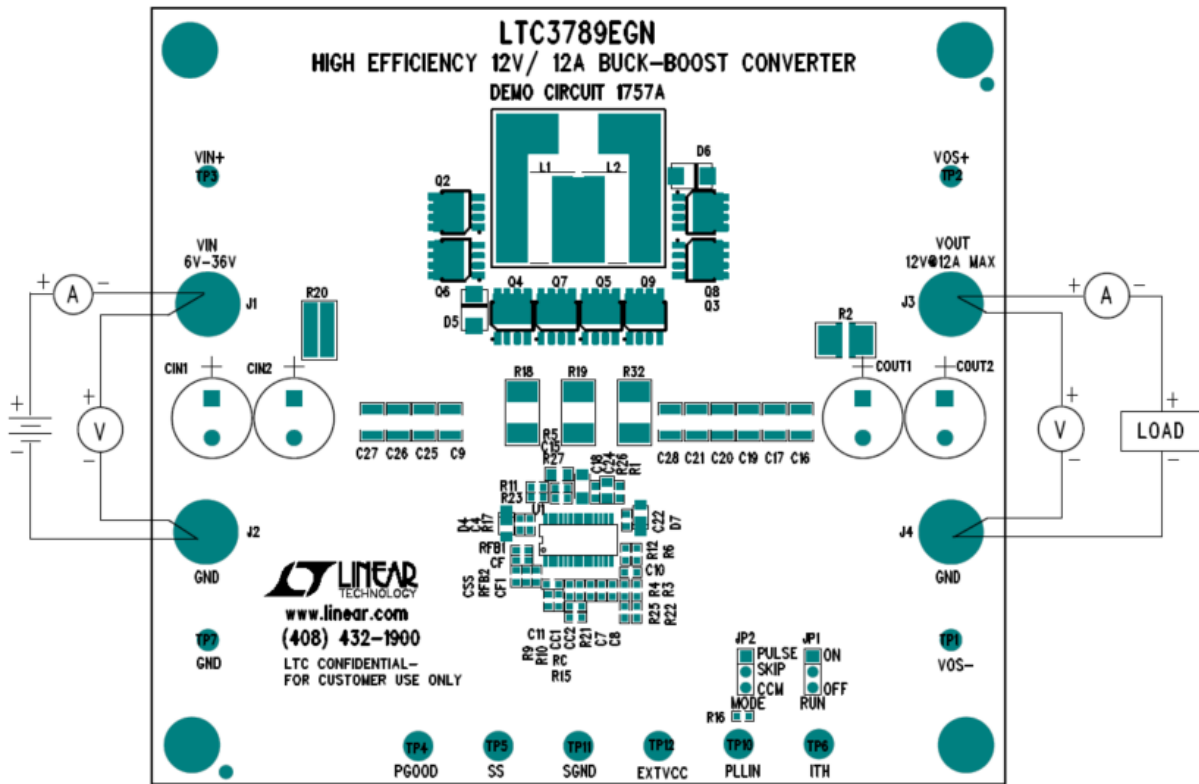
LTC3789EGN
HIGH EFFICIENCY 12V/ 12A BUCK-BOOST CONVERTER
DEMO CIRCUIT 1757A

VIN+
TP3
VIN
6V-36V
J1
+ A −
+ V −
J2
GND

R20
CIN1 CIN2
Q2 Q6 D5 Q4 Q7 Q5 Q9 L1 L2 D6 Q8 Q3
C27 C26 C25 C9
R18 R19 R32
C28 C21 C20 C19 C17 C16
R5 C15 R27 C18 C24 R26 R1
R11 R23
D4 C4 R17 U1 C22 D7
RFB1 CF R12 R6
CSS RFB2 CF1 C10 R4 R3 R25 R22
C11 CC1 CC2 R21 C7 C8
R9 R10 RC R15

VOS+
TP2
VOUT
12V@12A MAX
J3
+ A −
+ V −
LOAD
J4
GND
R2
COUT1 COUT2

LINEAR TECHNOLOGY
www.linear.com
(408) 432-1900
LTC CONFIDENTIAL-
FOR CUSTOMER USE ONLY

TP7
GND

JP2
PULSE
SKIP
CCM
MODE
R16
JP1
ON
OFF
RUN

TP1
VOS−

TP4
PGOOD
TP5
SS
TP11
SGND
TP12
EXTVCC
TP10
PLLIN
TP6
ITH